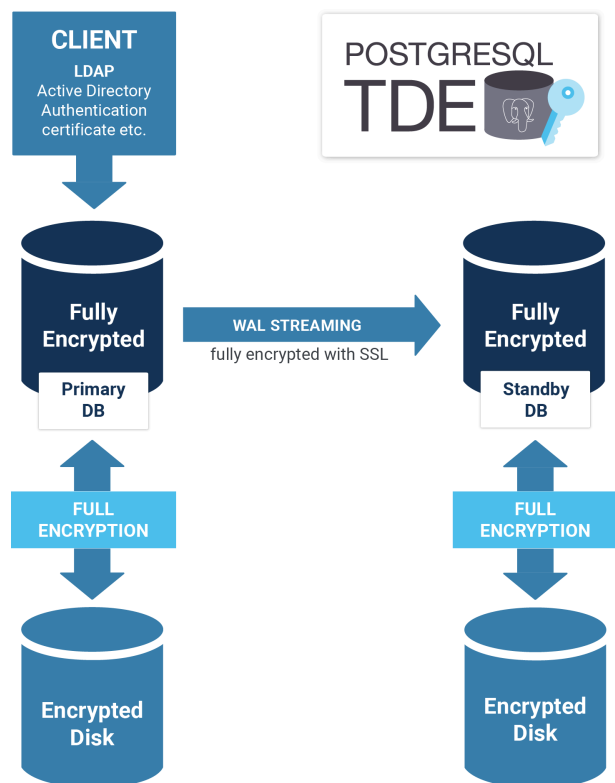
CLIENT
LDAP
Active Directory
Authentication
certificate etc.

POSTGRESQL
TDE

Fully Encrypted
Primary DB

WAL STREAMING
fully encrypted with SSL

Fully Encrypted
Standby DB

FULL ENCRYPTION

FULL ENCRYPTION

Encrypted Disk

Encrypted Disk